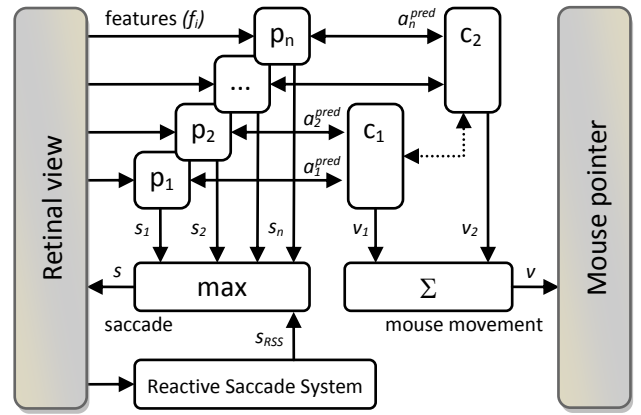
Retinal view

features ($f_i$)

$p_n$

$a_n^{pred}$

$c_2$

...

$p_2$

$a_2^{pred}$

$c_1$

$p_1$

$a_1^{pred}$

$s_1$

$s_2$

$s_n$

$v_1$

$v_2$

$s$

max

$\Sigma$

$v$

saccade

mouse movement

$s_{RSS}$

Reactive Saccade System

Mouse pointer